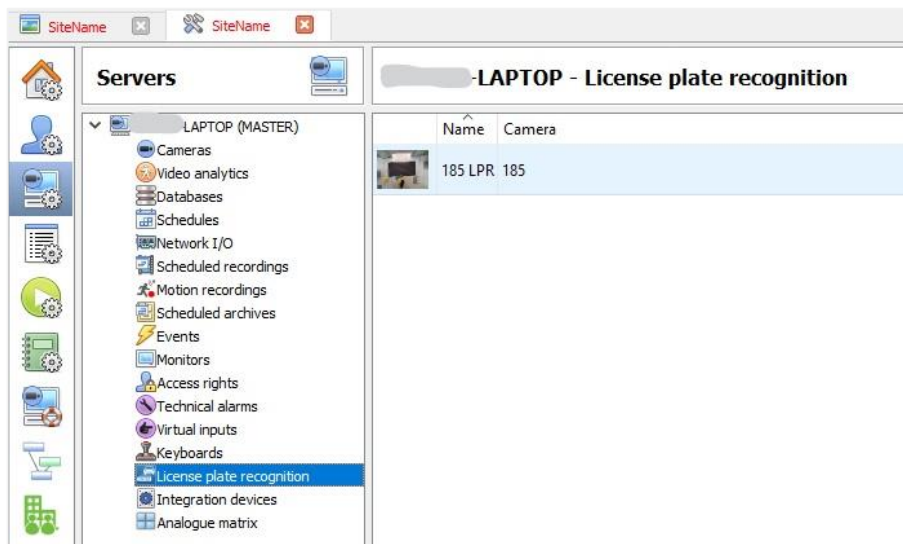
SiteName SiteName

Servers

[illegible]-LAPTOP - License plate recognition

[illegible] LAPTOP (MASTER)
Cameras
Video analytics
Databases
Schedules
Network I/O
Scheduled recordings
Motion recordings
Scheduled archives
Events
Monitors
Access rights
Technical alarms
Virtual inputs
Keyboards
License plate recognition
Integration devices
Analogue matrix

| Name | Camera |
|---|---|
| 185 LPR | 185 |